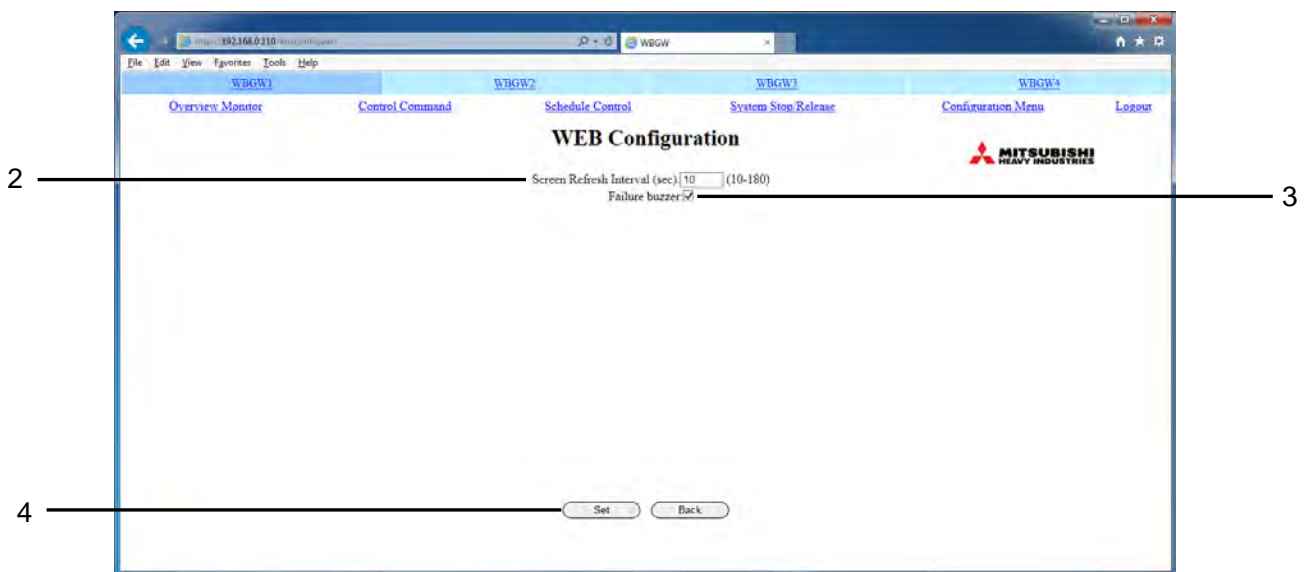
https://192.168.0.110/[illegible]

WBGW

File Edit View Favorites Tools Help

WBGW1 WBGW2 WBGW3 WBGW4

Overview Monitor Control Command Schedule Control System Stop/Release Configuration Menu Logout

WEB Configuration

MITSUBISHI HEAVY INDUSTRIES

2

Screen Refresh Interval (sec) 10 (10-180)

Failure buzzer ☑

3

4

Set Back